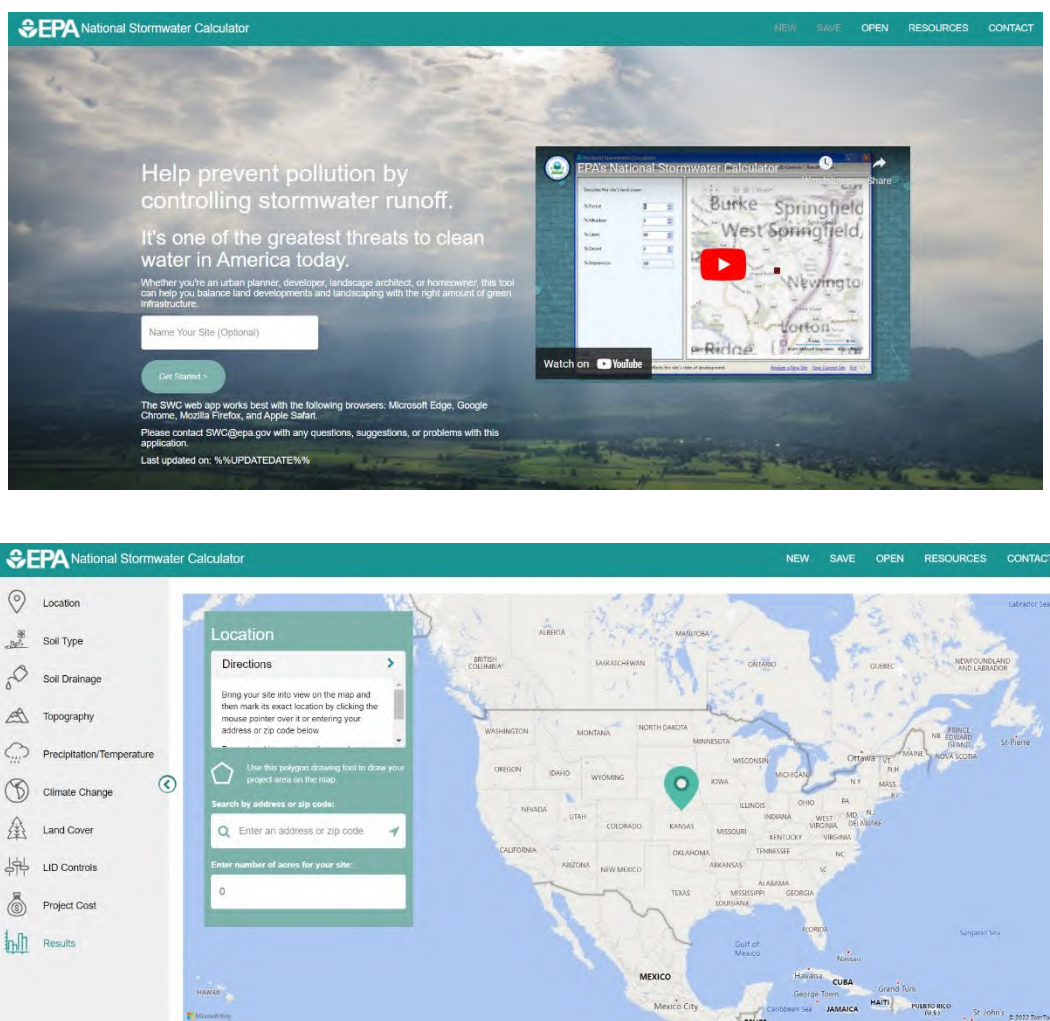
EPA National Stormwater Calculator

NEW SAVE OPEN RESOURCES CONTACT

Help prevent pollution by controlling stormwater runoff.

It's one of the greatest threats to clean water in America today.

Whether you're an urban planner, developer, landscape architect, or homeowner, this tool can help you balance land developments and landscaping with the right amount of green infrastructure.

Name Your Site (Optional)

Get Started >

The SWC web app works best with the following browsers: Microsoft Edge, Google Chrome, Mozilla Firefox, and Apple Safari.

Please contact SWC@epa.gov with any questions, suggestions, or problems with this application.

Last updated on: %%UPDATEDATE%%

EPA's National Stormwater Calculator

Watch later Share

Burke Springfield West Springfield Newington Lorton Ridge

Watch on YouTube

EPA National Stormwater Calculator

NEW SAVE OPEN RESOURCES CONTACT

Location
Soil Type
Soil Drainage
Topography
Precipitation/Temperature
Climate Change
Land Cover
LID Controls
Project Cost
Results

Location

Directions

Bring your site into view on the map and then mark its exact location by clicking the mouse pointer over it or entering your address or zip code below.

Use this polygon drawing tool to draw your project area on the map.

Search by address or zip code:

Enter an address or zip code

Enter number of acres for your site:

0

ALBERTA MANITOBA BRITISH COLUMBIA SASKATCHEWAN ONTARIO QUEBEC NEWFOUNDLAND AND LABRADOR Labrador Sea WASHINGTON MONTANA NORTH DAKOTA MINNESOTA OREGON IDAHO WYOMING WISCONSIN MICHIGAN Ottawa MAINE PRINCE EDWARD ISLAND NOVA SCOTIA St-Pierre VT NH NY MASS RI IOWA NEVADA UTAH COLORADO KANSAS MISSOURI ILLINOIS INDIANA OHIO PA WEST VIRGINIA VIRGINIA MD NJ DELAWARE KENTUCKY CALIFORNIA ARIZONA NEW MEXICO OKLAHOMA ARKANSAS TENNESSEE NC SC TEXAS MISSISSIPPI ALABAMA GEORGIA LOUISIANA FLORIDA Gulf of Mexico MEXICO Mexico City Havana CUBA Nassau Sargasso Sea George Town JAMAICA HAITI PUERTO RICO Grand Turk St John's Caribbean Sea HAWAII Microsoft Bing © 2022 TomTom